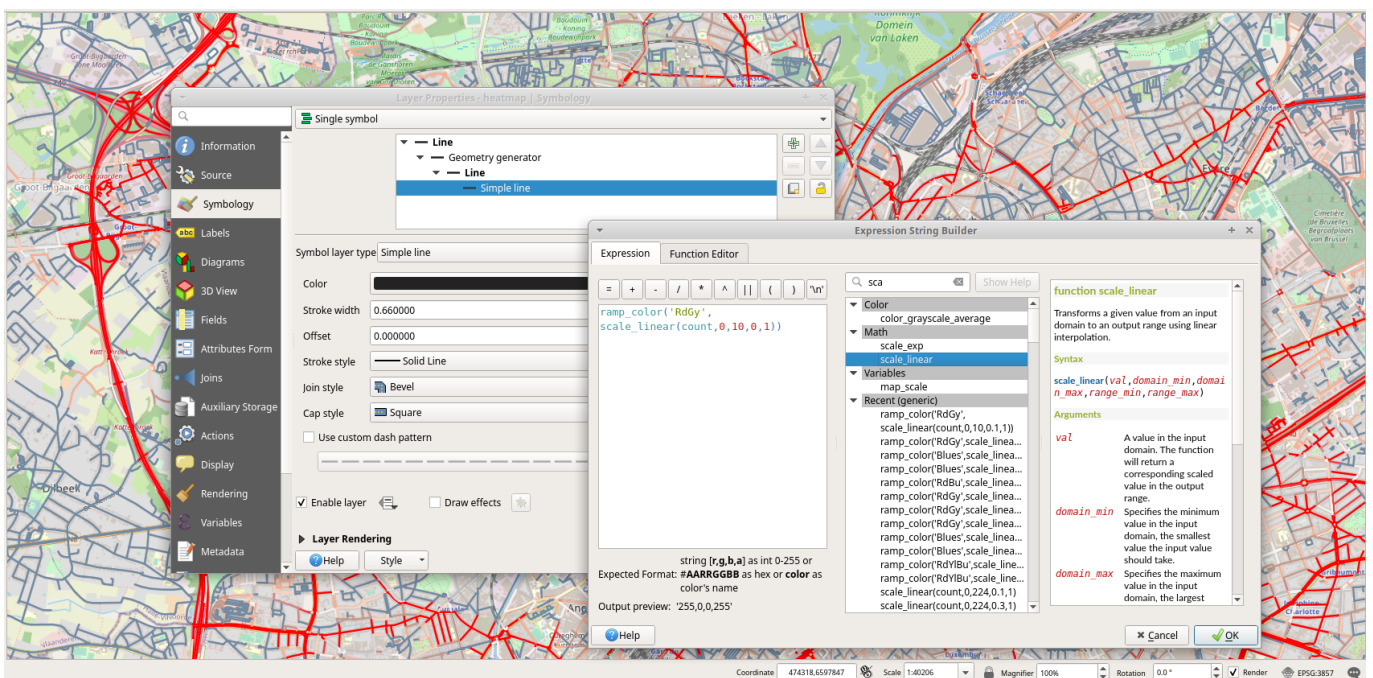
Layer Properties - heatmap | Symbology

Information
Source
Symbology
Labels
Diagrams
3D View
Fields
Attributes Form
Joins
Auxiliary Storage
Actions
Display
Rendering
Variables
Metadata

Single symbol

Line
Geometry generator
Line
Simple line

Symbol layer type Simple line
Color
Stroke width 0.660000
Offset 0.000000
Stroke style Solid Line
Join style Bevel
Cap style Square
Use custom dash pattern

Enable layer
Draw effects
Layer Rendering
Help
Style

Expression String Builder
Expression
Function Editor
= + - / * ^ || ( ) '\n'
ramp_color('RdGy',
scale_linear(count,0,10,0,1))

Expected Format: string [r,g,b,a] as int 0-255 or #AARRGGBB as hex or color as color's name
Output preview: '255,0,0,255'

sca
Show Help
Color
color_grayscale_average
Math
scale_exp
scale_linear
Variables
map_scale
Recent (generic)
ramp_color('RdGy',
scale_linear(count,0,10,0.1,1))
ramp_color('RdGy',scale_linea...
ramp_color('Blues',scale_linea...
ramp_color('Blues',scale_linea...
ramp_color('RdBu',scale_linea...
ramp_color('RdGy',scale_linea...
ramp_color('RdGy',scale_linea...
ramp_color('RdGy',scale_linea...
ramp_color('Blues',scale_linea...
ramp_color('Blues',scale_linea...
ramp_color('RdYlBu',scale_line...
ramp_color('RdYlBu',scale_line...
scale_linear(count,0,224,0.1,1)
scale_linear(count,0,224,0.3,1)

function scale_linear
Transforms a given value from an input domain to an output range using linear interpolation.
Syntax
scale_linear(val,domain_min,domain_max,range_min,range_max)
Arguments
val A value in the input domain. The function will return a corresponding scaled value in the output range.
domain_min Specifies the minimum value in the input domain, the smallest value the input value should take.
domain_max Specifies the maximum value in the input domain, the largest

Help
Cancel
OK

Coordinate 474318,6597847 Scale 1:40206 Magnifier 100% Rotation 0.0 ° Render EPSG:3857